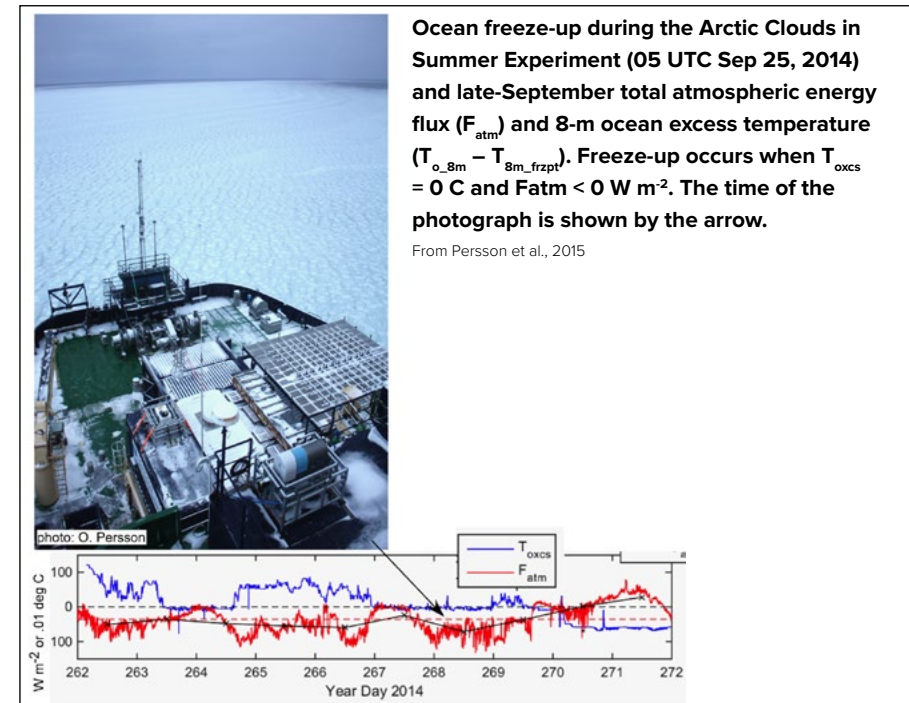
Ocean freeze-up during the Arctic Clouds in Summer Experiment (05 UTC Sep 25, 2014) and late-September total atmospheric energy flux ($F_{atm}$) and 8-m ocean excess temperature ($T_{o\_8m} – T_{8m\_frzpt}$). Freeze-up occurs when $T_{oxcs}$ = 0 C and Fatm < 0 W $m^{-2}$. The time of the photograph is shown by the arrow.

From Persson et al., 2015

photo: O. Persson

$T_{oxcs}$

$F_{atm}$

W $m^{-2}$ or .01 deg C

100

0

100

262 263 264 265 266 267 268 269 270 271 272

Year Day 2014